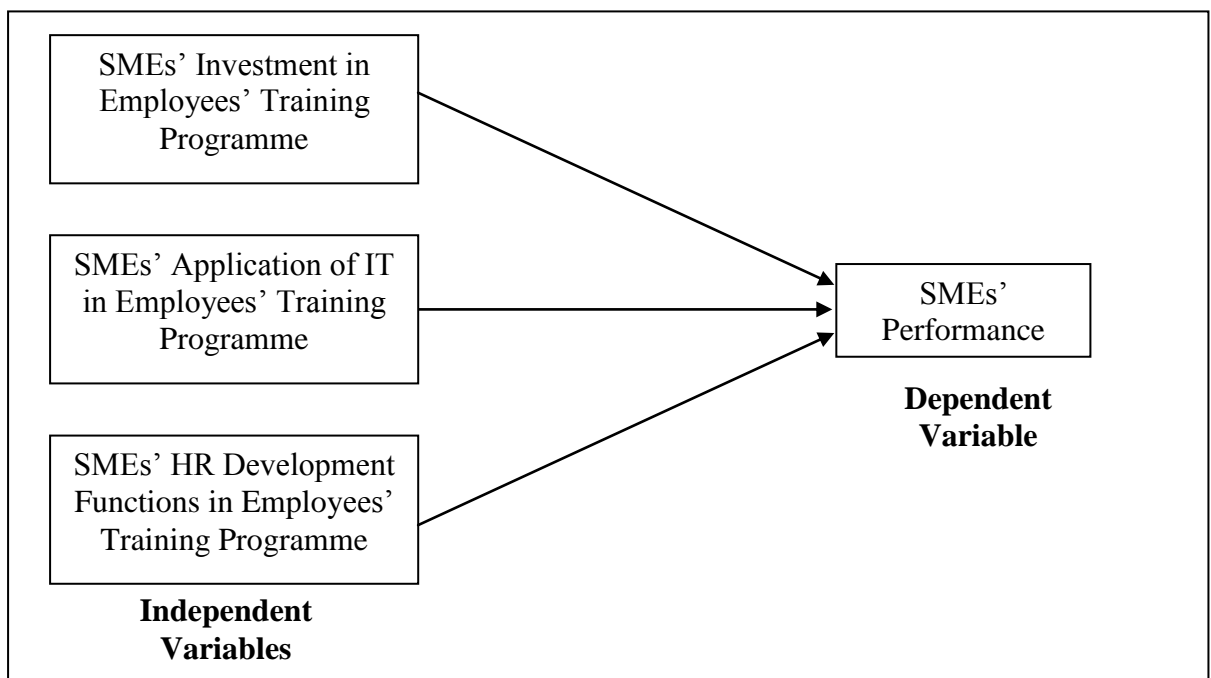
SMEs' Investment in Employees' Training Programme

SMEs' Application of IT in Employees' Training Programme

SMEs' HR Development Functions in Employees' Training Programme

Independent Variables

SMEs' Performance

Dependent Variable